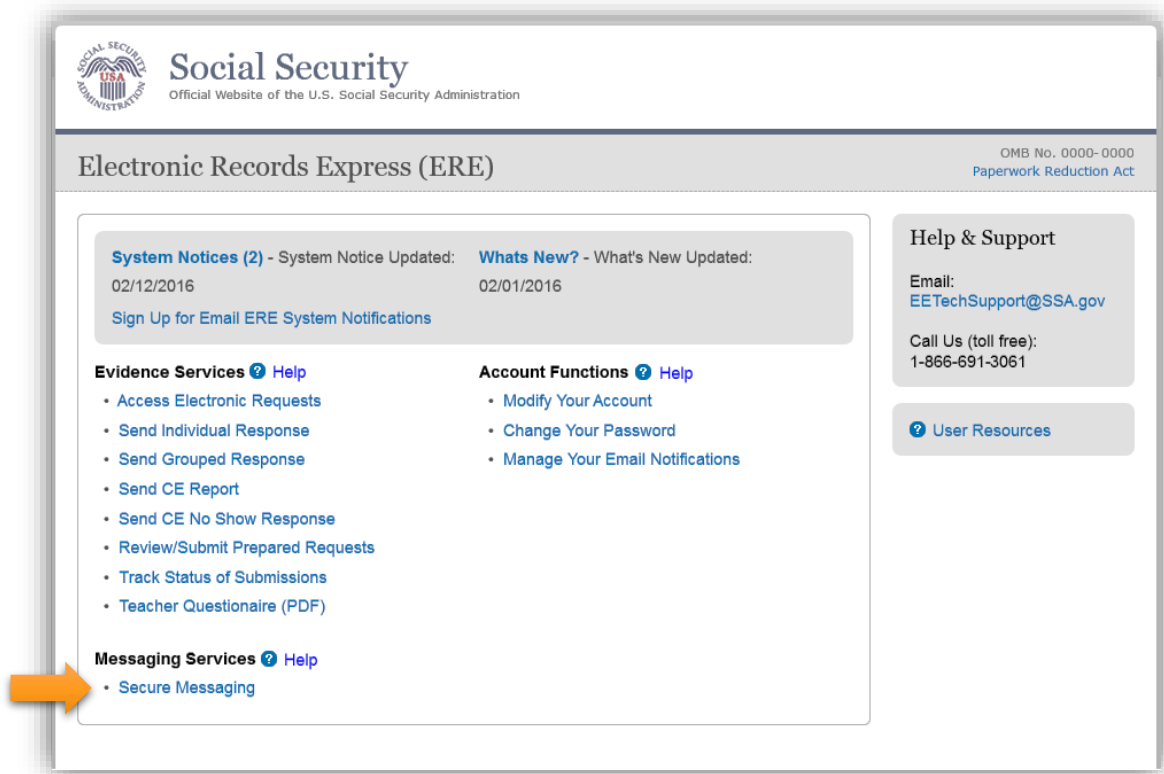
SOCIAL SECURITY USA ADMINISTRATION

Social Security
Official Website of the U.S. Social Security Administration

Electronic Records Express (ERE)

OMB No. 0000-0000
Paperwork Reduction Act

System Notices (2) - System Notice Updated: 02/12/2016

Whats New? - What's New Updated: 02/01/2016

Sign Up for Email ERE System Notifications

Evidence Services ? Help
• Access Electronic Requests
• Send Individual Response
• Send Grouped Response
• Send CE Report
• Send CE No Show Response
• Review/Submit Prepared Requests
• Track Status of Submissions
• Teacher Questionaire (PDF)

Account Functions ? Help
• Modify Your Account
• Change Your Password
• Manage Your Email Notifications

Messaging Services ? Help
• Secure Messaging

Help & Support

Email:
EETechSupport@SSA.gov

Call Us (toll free):
1-866-691-3061

? User Resources